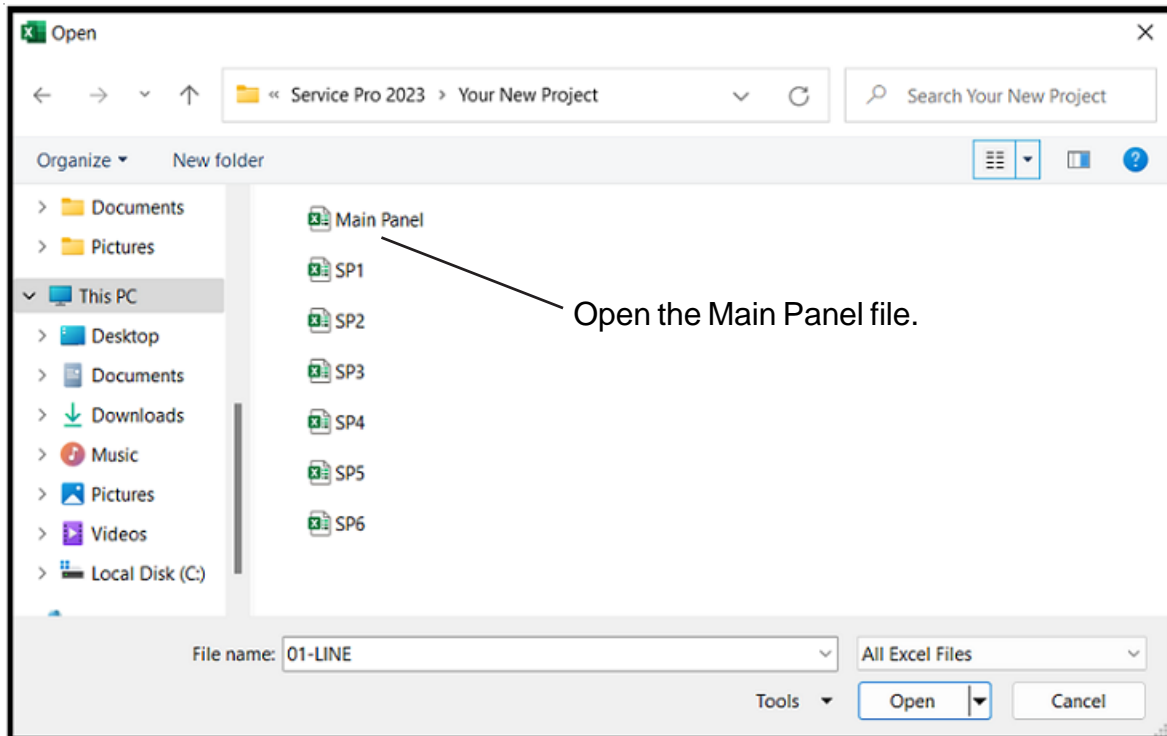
Open

« Service Pro 2023 > Your New Project

Search Your New Project

Organize ▾ New folder

Documents
Pictures
This PC
Desktop
Documents
Downloads
Music
Pictures
Videos
Local Disk (C:)

Main Panel
SP1
SP2
SP3
SP4
SP5
SP6

Open the Main Panel file.

File name: 01-LINE

All Excel Files

Tools ▾

Open

Cancel